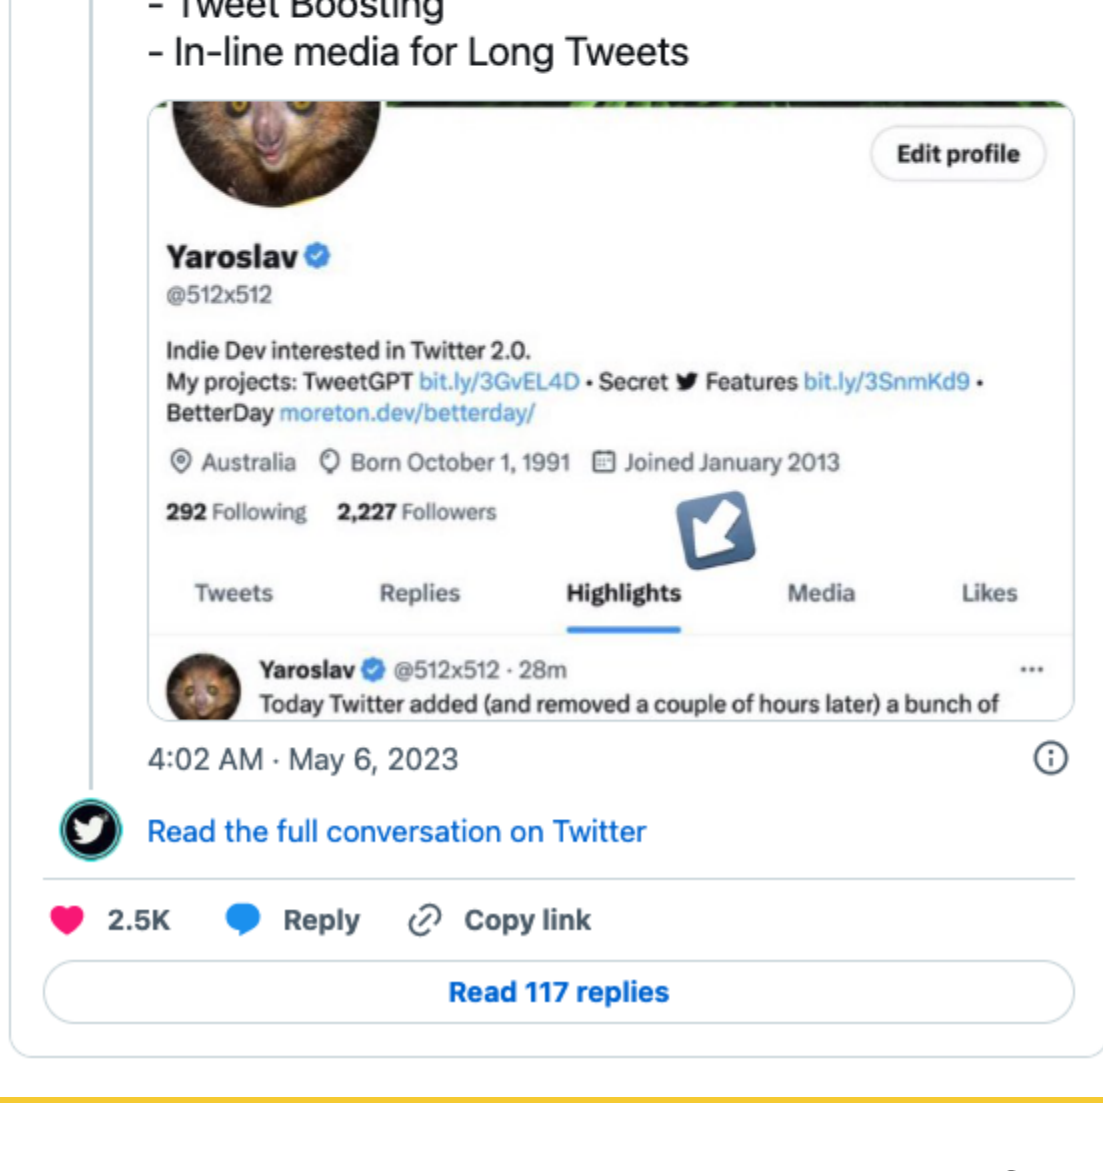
- Tweet Boosting
- In-line media for Long Tweets

Edit profile

Yaroslav
@512x512

Indie Dev interested in Twitter 2.0.
My projects: TweetGPT bit.ly/3GvEL4D • Secret Features bit.ly/3SnmKd9 • BetterDay moreton.dev/betterday/

Australia Born October 1, 1991 Joined January 2013

292 Following 2,227 Followers

Tweets Replies Highlights Media Likes

Yaroslav @512x512 · 28m
Today Twitter added (and removed a couple of hours later) a bunch of

4:02 AM · May 6, 2023

Read the full conversation on Twitter

2.5K Reply Copy link

Read 117 replies